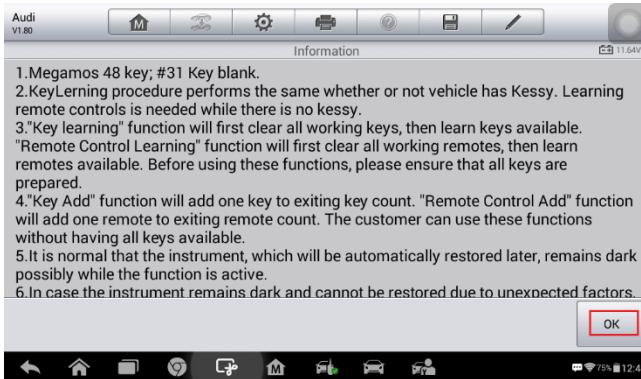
Audi
V1.80

Information

11.64V

1.Megamos 48 key; #31 Key blank.
2.KeyLerning procedure performs the same whether or not vehicle has Kessy. Learning remote controls is needed while there is no kessy.
3."Key learning" function will first clear all working keys, then learn keys available. "Remote Control Learning" function will first clear all working remotes, then learn remotes available. Before using these functions, please ensure that all keys are prepared.
4."Key Add" function will add one key to exiting key count. "Remote Control Add" function will add one remote to exiting remote count. The customer can use these functions without having all keys available.
5.It is normal that the instrument, which will be automatically restored later, remains dark possibly while the function is active.
6.In case the instrument remains dark and cannot be restored due to unexpected factors, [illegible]

OK

75% 12:4